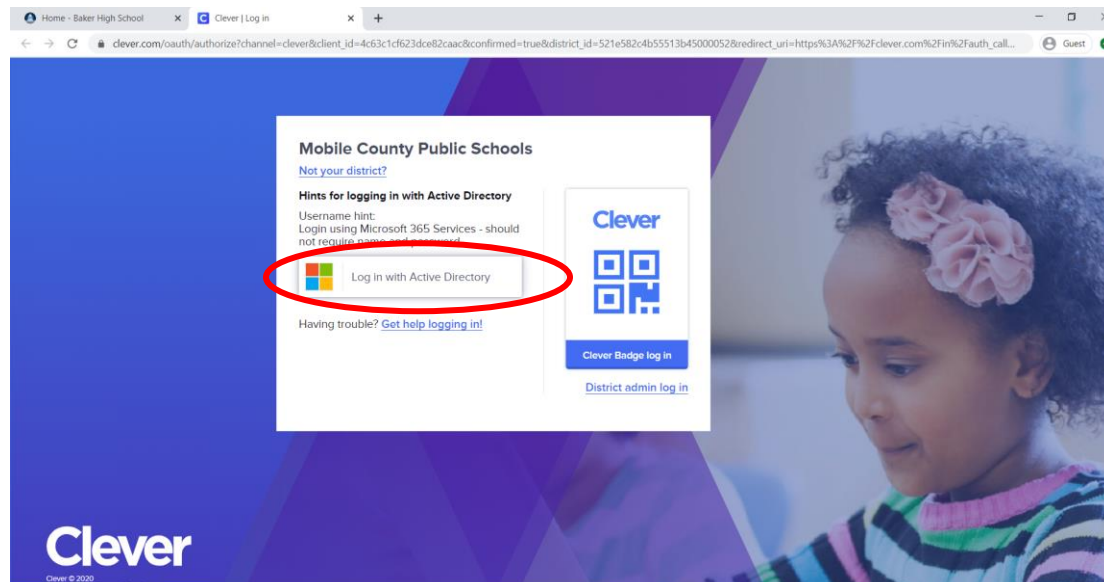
Home - Baker High School ×
Clever | Log in ×
+

clever.com/oauth/authorize?channel=clever&client_id=4c63c1cf623dce82caac&confirmed=true&district_id=521e582c4b55513b45000052&redirect_uri=https%3A%2F%2Fclever.com%2Fin%2Fauth_call...

Guest

Mobile County Public Schools

Not your district?

Hints for logging in with Active Directory

Username hint:
Login using Microsoft 365 Services - should not require name and password

Log in with Active Directory

Having trouble? Get help logging in!

Clever

Clever Badge log in

District admin log in

Clever

Clever © 2020